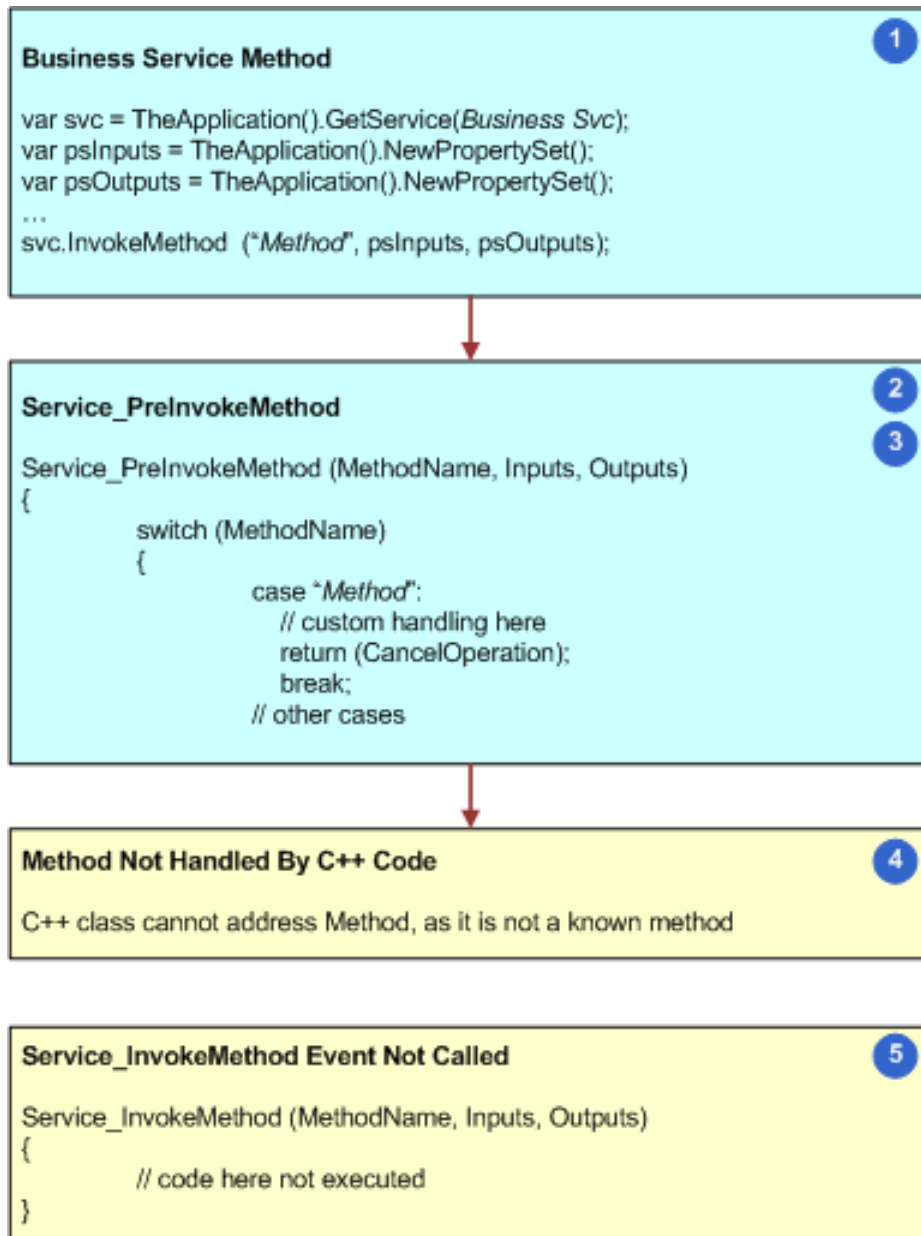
Business Service Method

1

var svc = TheApplication().GetService(Business Svc);
var psInputs = TheApplication().NewPropertySet();
var psOutputs = TheApplication().NewPropertySet();
...
svc.InvokeMethod ("Method", psInputs, psOutputs);

Service_PreInvokeMethod

2

3

Service_PreInvokeMethod (MethodName, Inputs, Outputs)
{
switch (MethodName)
{
case "Method":
// custom handling here
return (CancelOperation);
break;
// other cases

Method Not Handled By C++ Code

4

C++ class cannot address Method, as it is not a known method

Service_InvokeMethod Event Not Called

5

Service_InvokeMethod (MethodName, Inputs, Outputs)
{
// code here not executed
}